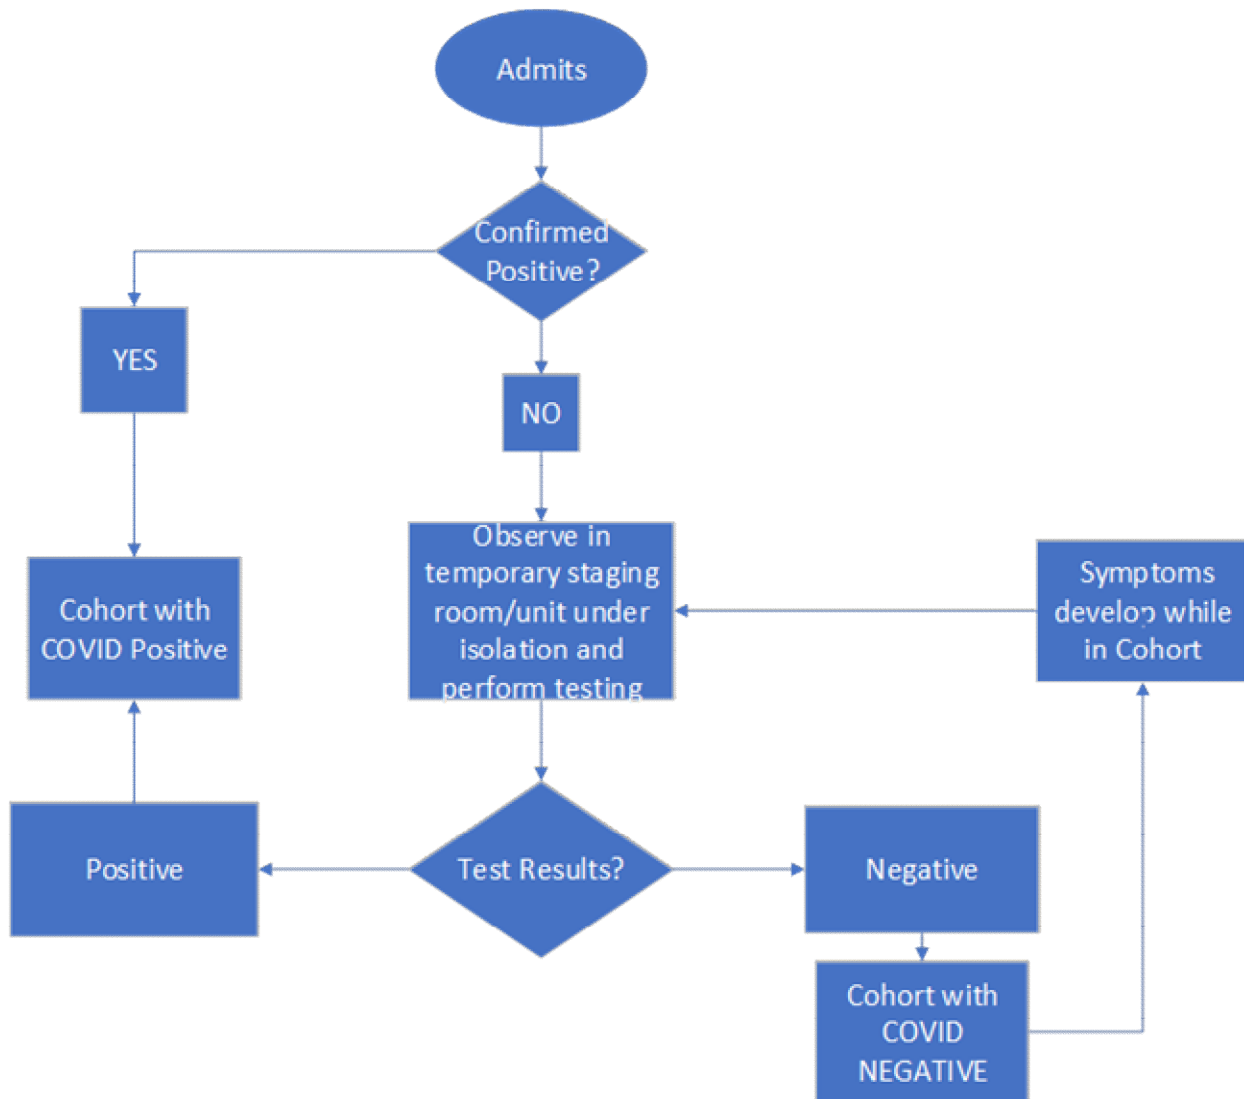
Admits

Confirmed Positive?

YES

NO

Cohort with COVID Positive

Observe in temporary staging room/unit under isolation and perform testing

Symptoms develop while in Cohort

Positive

Test Results?

Negative

Cohort with COVID NEGATIVE